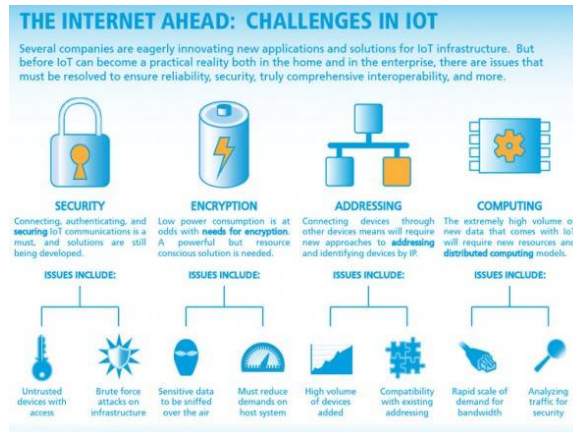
THE INTERNET AHEAD: CHALLENGES IN IOT

Several companies are eagerly innovating new applications and solutions for IoT infrastructure. But before IoT can become a practical reality both in the home and in the enterprise, there are issues that must be resolved to ensure reliability, security, truly comprehensive interoperability, and more.

SECURITY
Connecting, authenticating, and securing IoT communications is a must, and solutions are still being developed.

ENCRYPTION
Low power consumption is at odds with needs for encryption. A powerful but resource conscious solution is needed.

ADDRESSING
Connecting devices through other devices means will require new approaches to addressing and identifying devices by IP.

COMPUTING
The extremely high volume o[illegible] new data that comes with Io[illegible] will require new resources and distributed computing models.

ISSUES INCLUDE:

Untrusted devices with access

Brute force attacks on infrastructure

ISSUES INCLUDE:

Sensitive data to be sniffed over the air

Must reduce demands on host system

ISSUES INCLUDE:

High volume of devices added

Compatibility with existing addressing

ISSUES INCLUDE:

Rapid scale of demand for bandwidth

Analyzing traffic for security